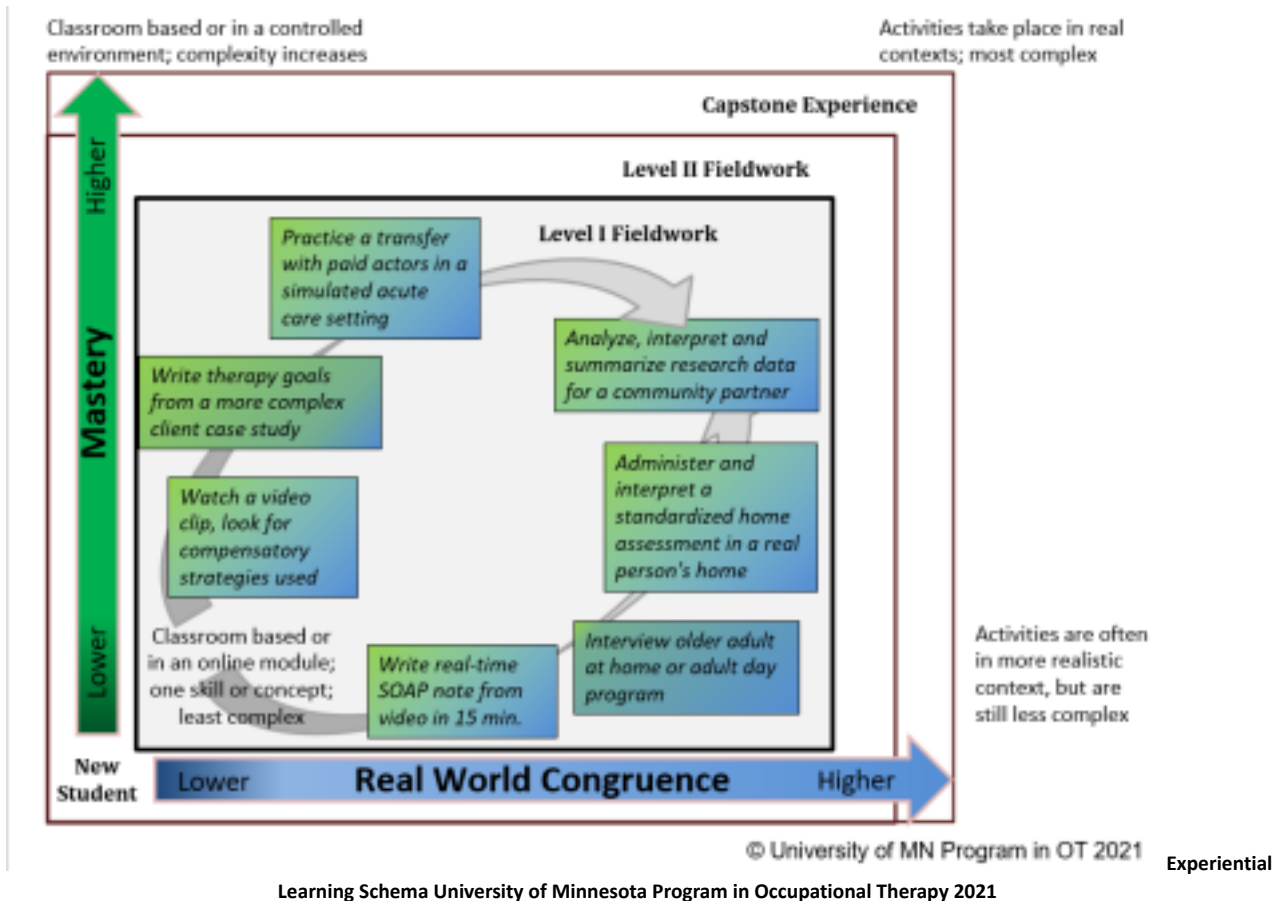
Classroom based or in a controlled environment; complexity increases

Activities take place in real contexts; most complex

Capstone Experience

Level II Fieldwork

Level I Fieldwork

Higher

Mastery

Lower

Practice a transfer with paid actors in a simulated acute care setting

Analyze, interpret and summarize research data for a community partner

Write therapy goals from a more complex client case study

Administer and interpret a standardized home assessment in a real person's home

Watch a video clip, look for compensatory strategies used

Classroom based or in an online module; one skill or concept; least complex

Write real-time SOAP note from video in 15 min.

Interview older adult at home or adult day program

Activities are often in more realistic context, but are still less complex

New Student

Lower

Real World Congruence

Higher

© University of MN Program in OT 2021

Experiential Learning Schema University of Minnesota Program in Occupational Therapy 2021